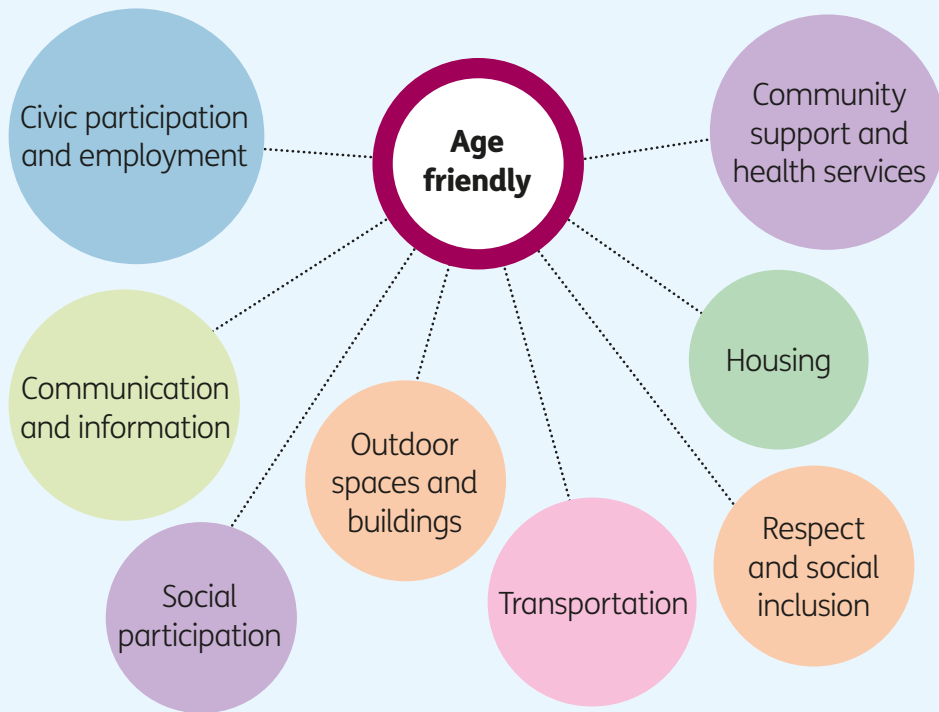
Age friendly

Civic participation and employment

Community support and health services

Housing

Communication and information

Outdoor spaces and buildings

Transportation

Respect and social inclusion

Social participation